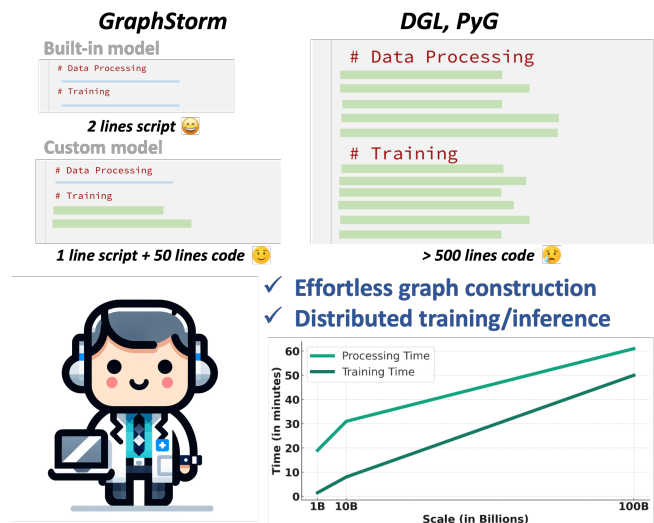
GraphStorm

Built-in model

# Data Processing

# Training

2 lines script 😄

Custom model

# Data Processing

# Training

1 line script + 50 lines code 🙂

DGL, PyG

# Data Processing

# Training

> 500 lines code 😥

✓ Effortless graph construction

✓ Distributed training/inference

Processing Time
Training Time

Time (in minutes)

60
50
40
30
20
10
0

1B 10B 100B

Scale (in Billions)